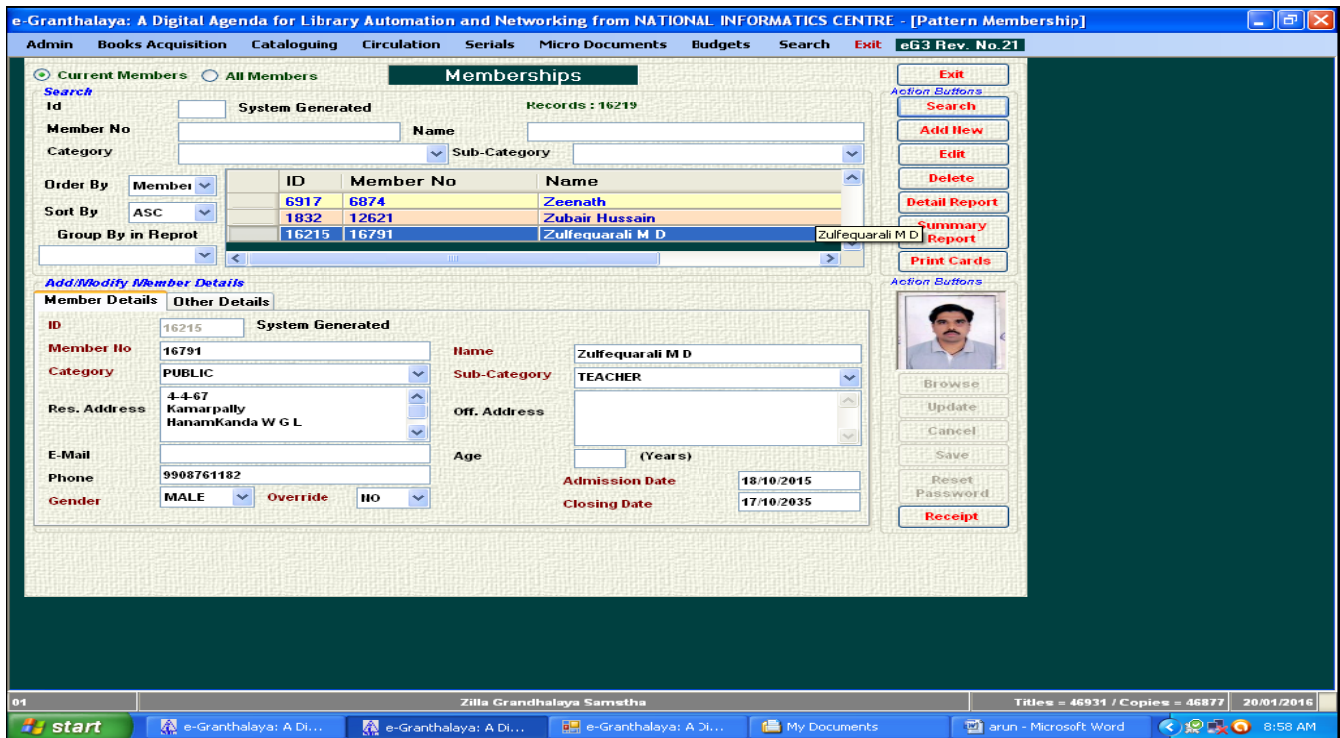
e-Granthalaya: A Digital Agenda for Library Automation and Networking from NATIONAL INFORMATICS CENTRE - [Pattern Membership]

Admin Books Acquisition Cataloguing Circulation Serials Micro Documents Budgets Search Exit eG3 Rev. No.21

Current Members All Members

Memberships

Exit

Search

Id System Generated Records : 16219

Member No Name

Category Sub-Category

Order By Member

Sort By ASC

Group By in Reprot

| ID | Member No | Name |
|---|---|---|
| 6917 | 6874 | Zeenath |
| 1832 | 12621 | Zubair Hussain |
| 16215 | 16791 | Zulfequarali M D |

Zulfequarali M D

Action Buttons

Search

Add New

Edit

Delete

Detail Report

Summary Report

Print Cards

Add/Modify Member Details

Member Details Other Details

ID 16215 System Generated

Member No 16791 Name Zulfequarali M D

Category PUBLIC Sub-Category TEACHER

Res. Address 4-4-67 Kamarpally HanamKanda W G L Off. Address

E-Mail Age (Years)

Phone 9908761182 Admission Date 18/10/2015

Gender MALE Override NO Closing Date 17/10/2035

Action Buttons

Browse

Update

Cancel

Save

Reset Password

Receipt

01 Zilla Grandhalaya Samstha Titles = 46931 / Copies = 46877 20/01/2016

start e-Granthalaya: A Di... e-Granthalaya: A Di... e-Granthalaya: A Di... My Documents arun - Microsoft Word 8:58 AM